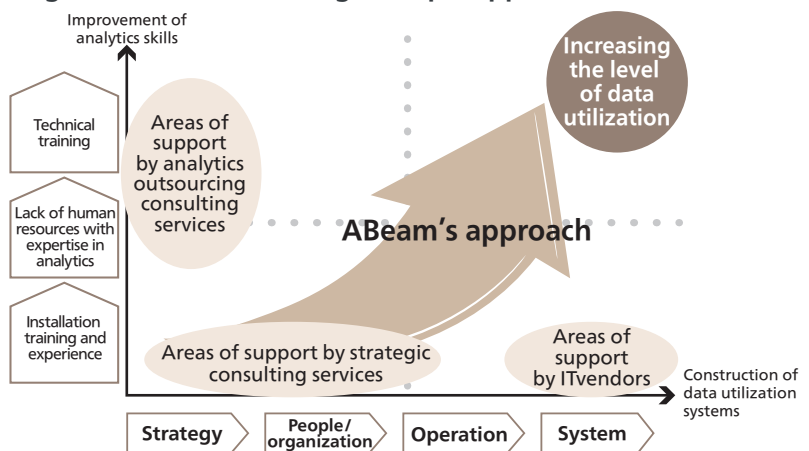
Improvement of analytics skills

Technical training

Lack of human resources with expertise in analytics

Installation training and experience

Areas of support by analytics outsourcing consulting services

Increasing the level of data utilization

ABeam's approach

Areas of support by strategic consulting services

Areas of support by ITvendors

Construction of data utilization systems

Strategy

People/ organization

Operation

System